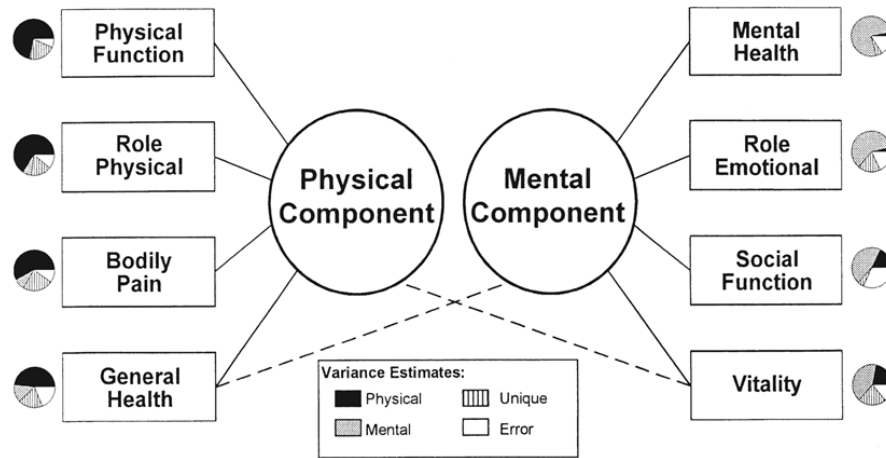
Physical Function

Role Physical

Bodily Pain

General Health

Physical Component

Mental Component

Mental Health

Role Emotional

Social Function

Vitality

Variance Estimates:
Physical
Unique
Mental
Error